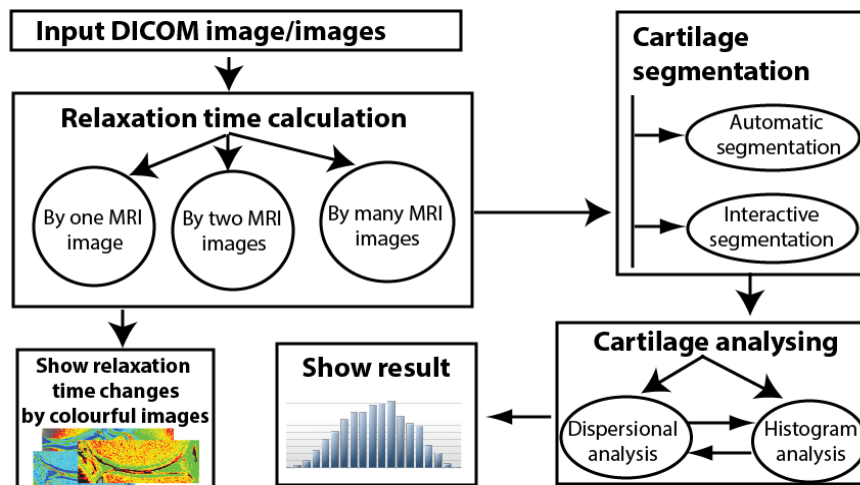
Input DICOM image/images

Relaxation time calculation

By one MRI image

By two MRI images

By many MRI images

Cartilage segmentation

Automatic segmentation

Interactive segmentation

Show relaxation time changes by colourful images

Show result

Cartilage analysing

Dispersional analysis

Histogram analysis